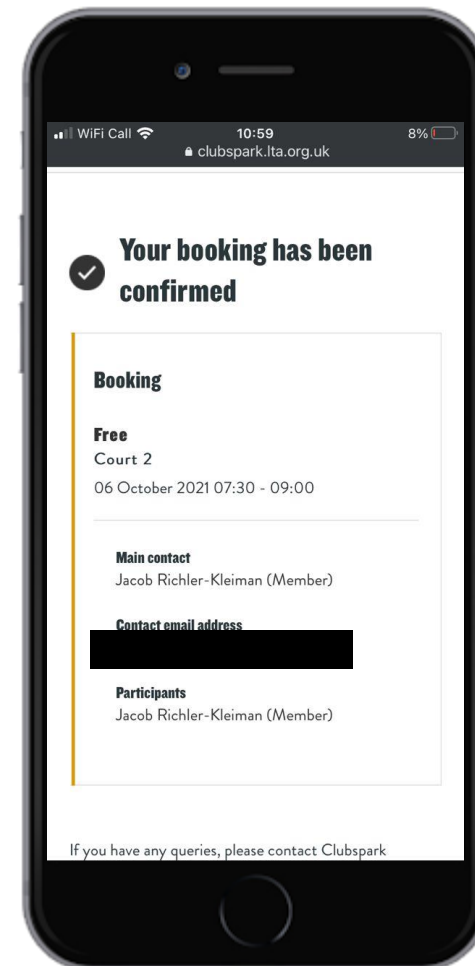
WiFi Call
10:59
clubspark.lta.org.uk
8%

Your booking has been confirmed

Booking

Free
Court 2
06 October 2021 07:30 - 09:00

Main contact
Jacob Richler-Kleiman (Member)

Contact email address
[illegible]

Participants
Jacob Richler-Kleiman (Member)

If you have any queries, please contact Clubspark